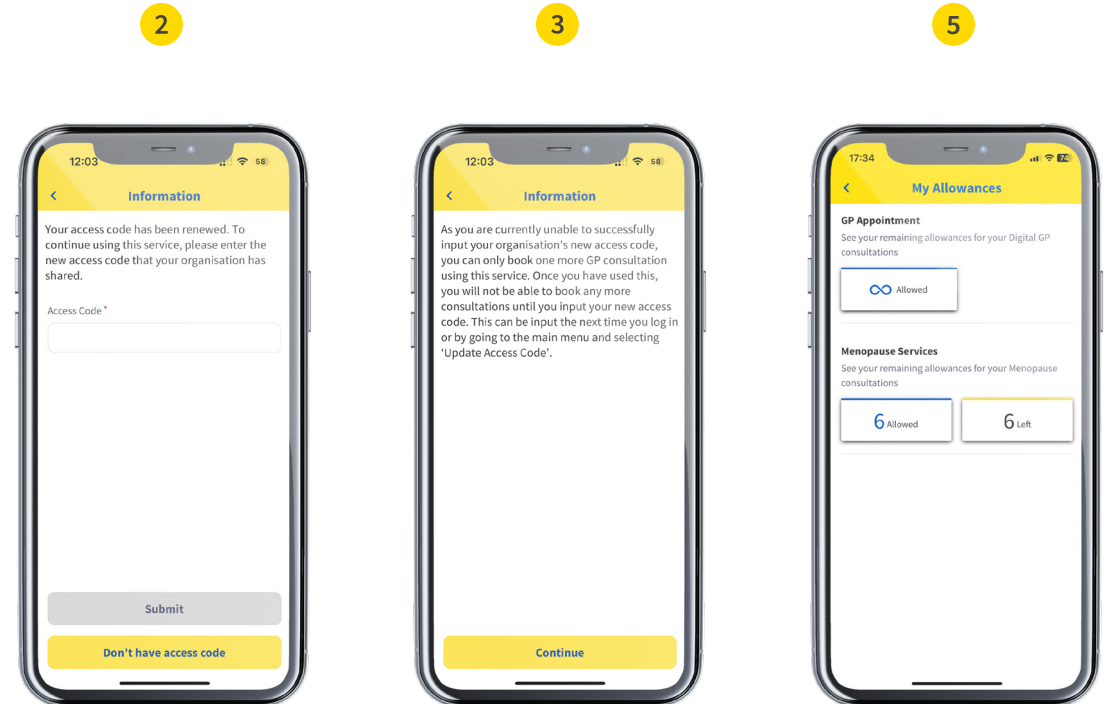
2

12:03 58

<

Information

Your access code has been renewed. To continue using this service, please enter the new access code that your organisation has shared.

Access Code *

Submit

Don't have access code

3

12:03 58

<

Information

As you are currently unable to successfully input your organisation's new access code, you can only book one more GP consultation using this service. Once you have used this, you will not be able to book any more consultations until you input your new access code. This can be input the next time you log in or by going to the main menu and selecting 'Update Access Code'.

Continue

5

17:34 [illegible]

<

My Allowances

GP Appointment

See your remaining allowances for your Digital GP consultations

$\infty$ Allowed

Menopause Services

See your remaining allowances for your Menopause consultations

6 Allowed

6 Left